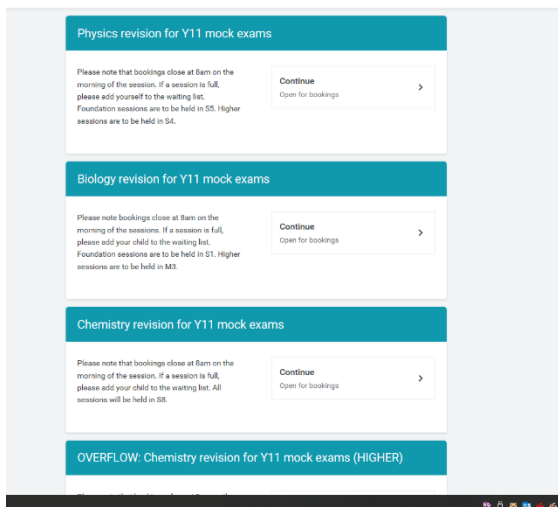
Physics revision for Y11 mock exams

Please note that bookings close at 8am on the morning of the session. If a session is full, please add yourself to the waiting list. Foundation sessions are to be held in S5. Higher sessions are to be held in S4.

Continue
Open for bookings

Biology revision for Y11 mock exams

Please note bookings close at 8am on the morning of the session. If a session is full, please add your child to the waiting list. Foundation sessions are to be held in S1. Higher sessions are to be held in M3.

Continue
Open for bookings

Chemistry revision for Y11 mock exams

Please note that bookings close at 8am on the morning of the session. If a session is full, please add your child to the waiting list. All sessions will be held in S8.

Continue
Open for bookings

OVERFLOW: Chemistry revision for Y11 mock exams (HIGHER)

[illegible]